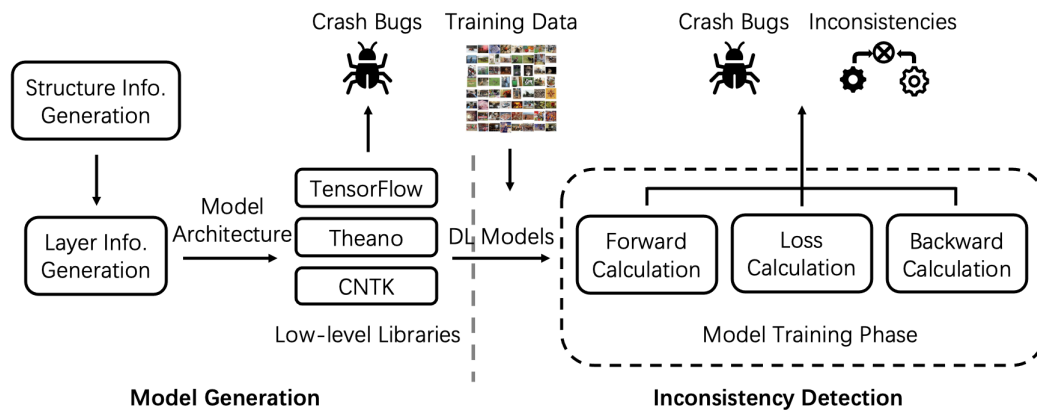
Crash Bugs

Training Data

Crash Bugs

Inconsistencies

Structure Info. Generation

Layer Info. Generation

Model Architecture

TensorFlow

Theano

CNTK

Low-level Libraries

DL Models

Forward Calculation

Loss Calculation

Backward Calculation

Model Training Phase

Model Generation

Inconsistency Detection